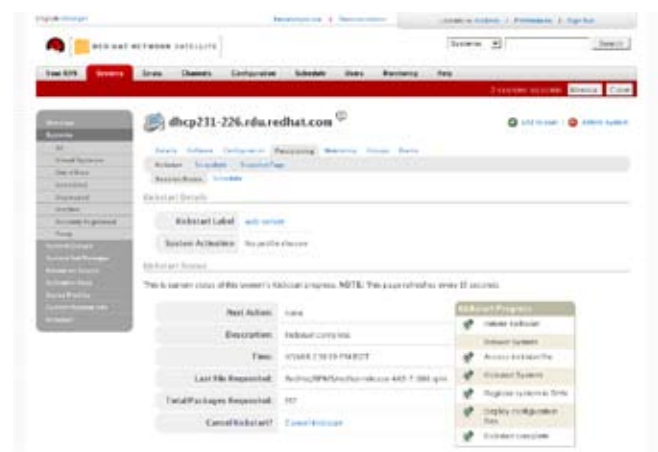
RED HAT NETWORK SATELLITE

Systems Search

Your RHN Systems Errata Channels Configuration Schedule Users Monitoring Help

Overview
Systems

dhcp231-226.rdu.redhat.com

Details Software Configuration Provisioning Monitoring Groups Events

Kickstart Details

Kickstart Label: auto-rebuild

System Activation: No profile chosen

Kickstart Status

This is current status of this system's kickstart progress. NOTE: This page refreshes every 15 seconds.

| | |
|---|---|
| Next Action: | none |
| Description: | Kickstart complete |
| Time: | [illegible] |
| Last File Requested: | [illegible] |
| Total Packages Requested: | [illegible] |
| Cancel Kickstart? | Cancel Kickstart |

Kickstart Progress
Initiate Kickstart
Reboot System
Access Kickstart file
Kickstart System
Register system to RHN
Deploy configuration files
Kickstart complete